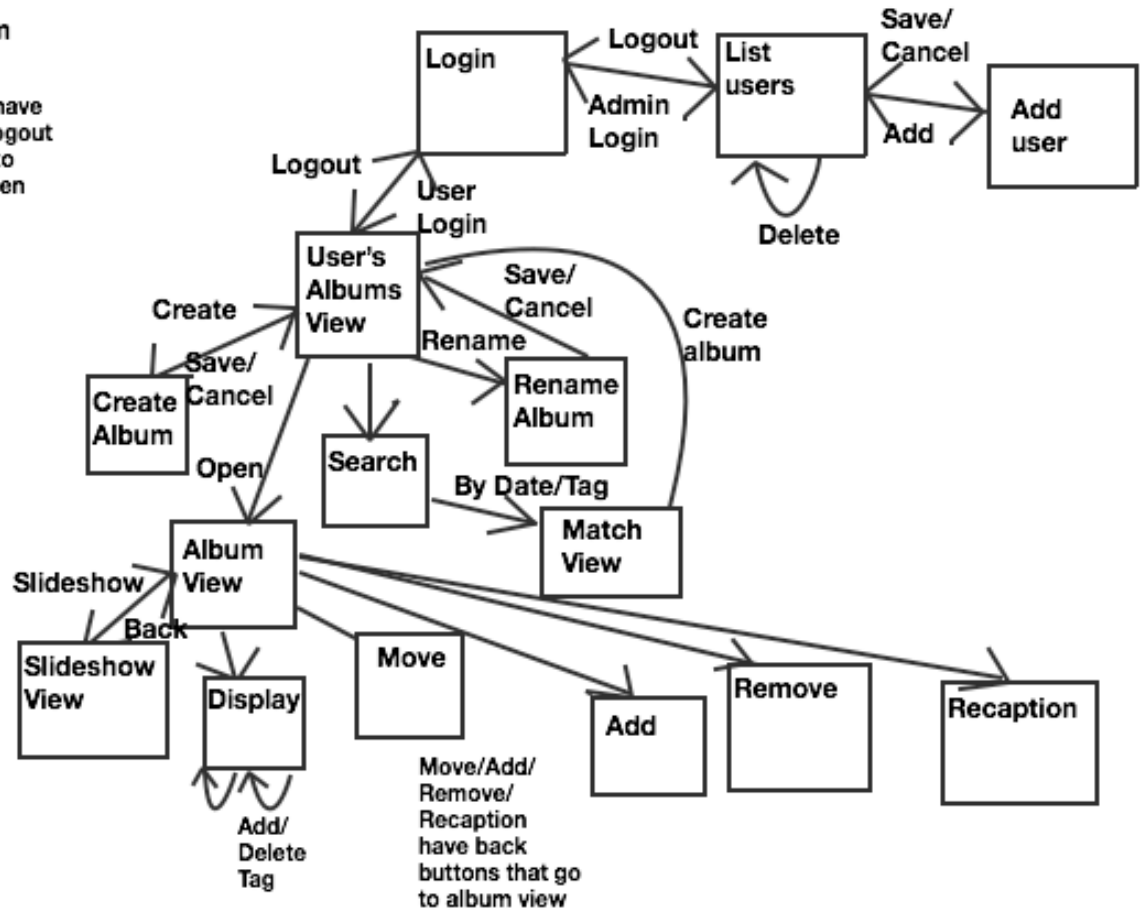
n

have
ogout
o
en

Login

Logout

Admin Login

List users

Save/ Cancel

Add

Add user

Delete

Logout

User Login

User's Albums View

Save/ Cancel

Create album

Create

Save/ Cancel

Rename

Create Album

Rename Album

Search

Open

By Date/Tag

Match View

Album View

Slideshow

Back

Slideshow View

Display

Move

Add

Remove

Recaption

Add/ Delete Tag

Move/Add/ Remove/ Recaption have back buttons that go to album view